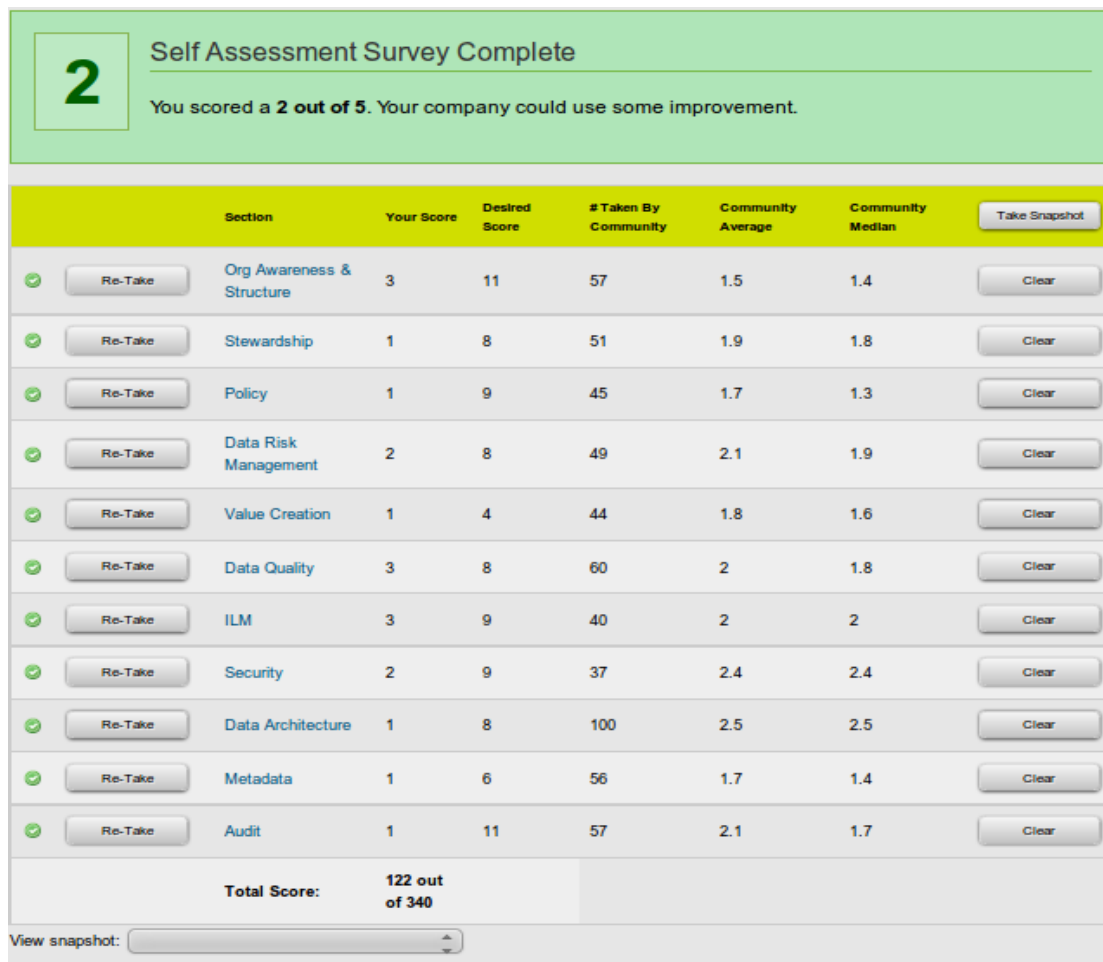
2

Self Assessment Survey Complete

You scored a **2 out of 5**. Your company could use some improvement.

| | | Section | Your Score | Desired Score | # Taken By Community | Community Average | Community Median | Take Snapshot |
|---|---|---|---|---|---|---|---|---|
| | Re-Take | Org Awareness & Structure | 3 | 11 | 57 | 1.5 | 1.4 | Clear |
| | Re-Take | Stewardship | 1 | 8 | 51 | 1.9 | 1.8 | Clear |
| | Re-Take | Policy | 1 | 9 | 45 | 1.7 | 1.3 | Clear |
| | Re-Take | Data Risk Management | 2 | 8 | 49 | 2.1 | 1.9 | Clear |
| | Re-Take | Value Creation | 1 | 4 | 44 | 1.8 | 1.6 | Clear |
| | Re-Take | Data Quality | 3 | 8 | 60 | 2 | 1.8 | Clear |
| | Re-Take | ILM | 3 | 9 | 40 | 2 | 2 | Clear |
| | Re-Take | Security | 2 | 9 | 37 | 2.4 | 2.4 | Clear |
| | Re-Take | Data Architecture | 1 | 8 | 100 | 2.5 | 2.5 | Clear |
| | Re-Take | Metadata | 1 | 6 | 56 | 1.7 | 1.4 | Clear |
| | Re-Take | Audit | 1 | 11 | 57 | 2.1 | 1.7 | Clear |
| | | Total Score: | 122 out of 340 | | | | | |

View snapshot: